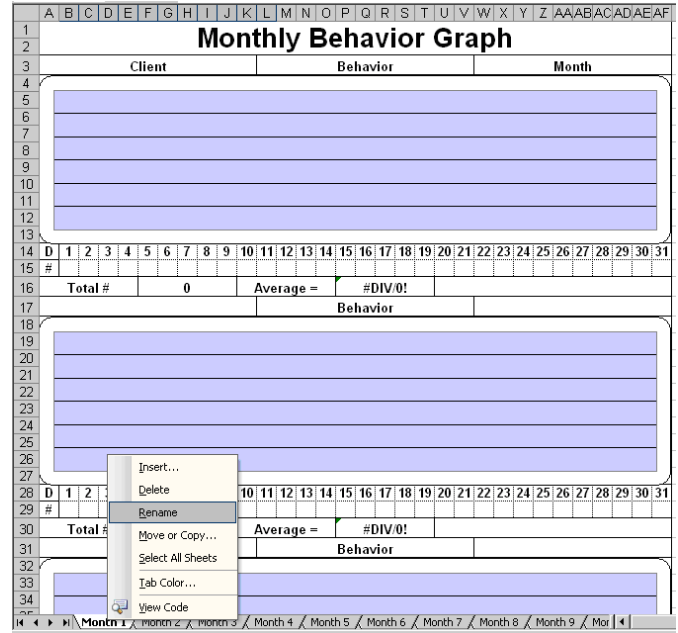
A B C D E F G H I J K L M N O P Q R S T U V W X Y Z AA AB AC AD AE AF

1
2 Monthly Behavior Graph
3 Client Behavior Month
4
5
6
7
8
9
10
11
12
13
14 D 1 2 3 4 5 6 7 8 9 10 11 12 13 14 15 16 17 18 19 20 21 22 23 24 25 26 27 28 29 30 31
15 #
16 Total # 0 Average = #DIV/0!
17 Behavior
18
19
20
21
22
23
24
25
26
27
28 D 1 2 3 10 11 12 13 14 15 16 17 18 19 20 21 22 23 24 25 26 27 28 29 30 31
29 #
30 Total # Average = #DIV/0!
31 Behavior
32
33
34

Insert...
Delete
Rename
Move or Copy...
Select All Sheets
Tab Color...
View Code

Month 1 Month 2 Month 3 Month 4 Month 5 Month 6 Month 7 Month 8 Month 9 Mor